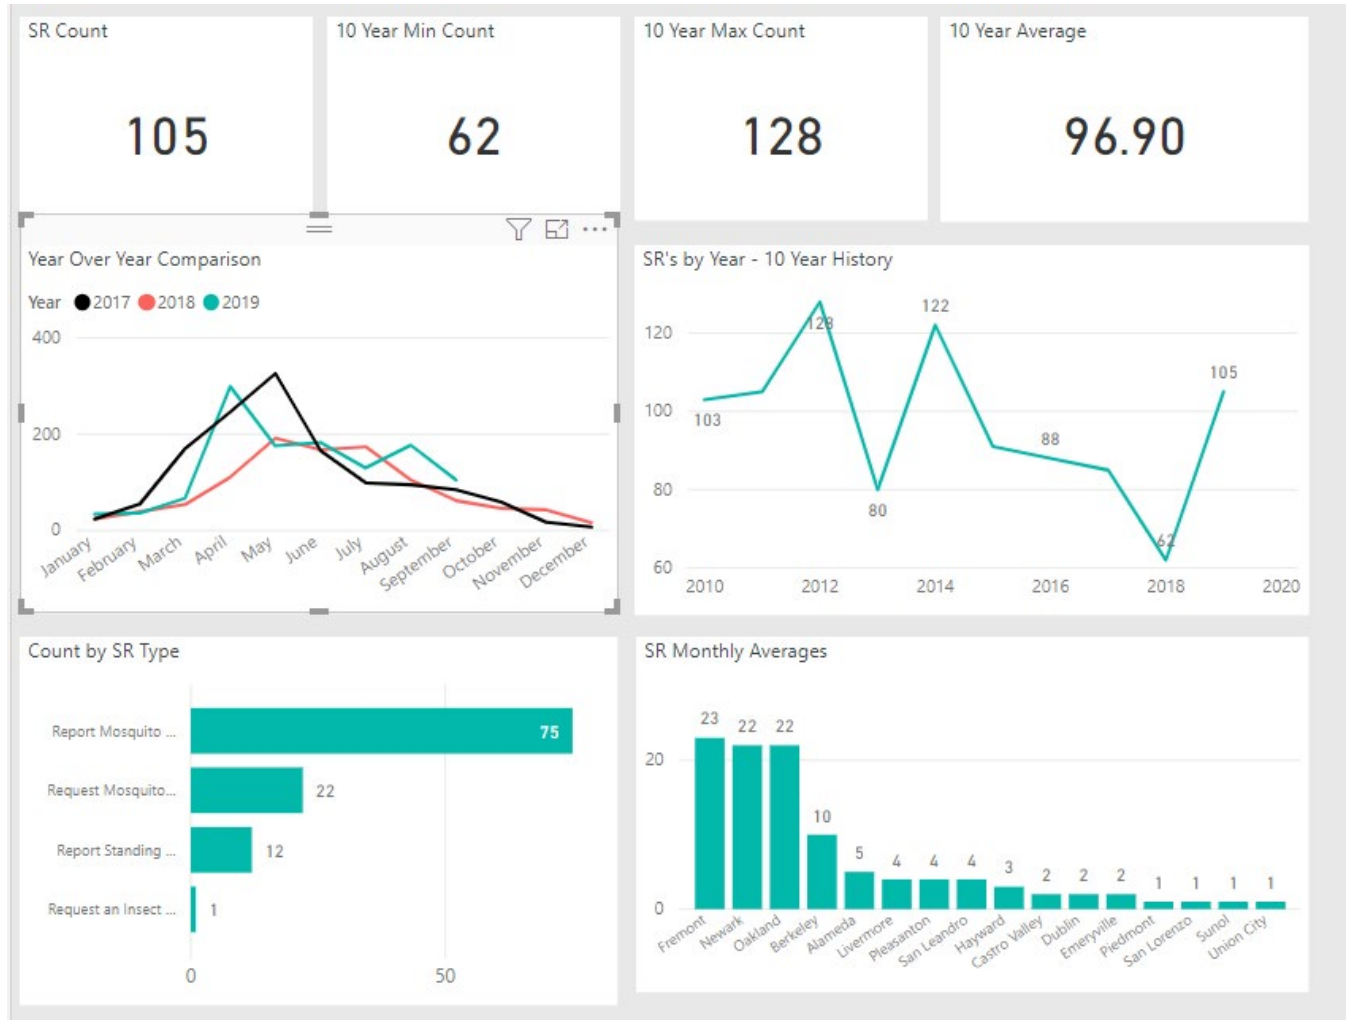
SR Count

105

10 Year Min Count

62

10 Year Max Count

128

10 Year Average

96.90

Year Over Year Comparison

Year 2017 2018 2019

400
200
0

January February March April May June July August September October November December

SR's by Year - 10 Year History

120
100
80
60

103 128 80 122 88 62 105

2010 2012 2014 2016 2018 2020

Count by SR Type

Report Mosquito ... 75
Request Mosquito... 22
Report Standing ... 12
Request an Insect ... 1

0 50

SR Monthly Averages

20
0

23 22 22 10 5 4 4 4 3 2 2 2 1 1 1 1

Fremont Newark Oakland Berkeley Alameda Livermore Pleasanton San Leandro Hayward Castro Valley Dublin Emeryville Piedmont San Lorenzo Sunol Union City